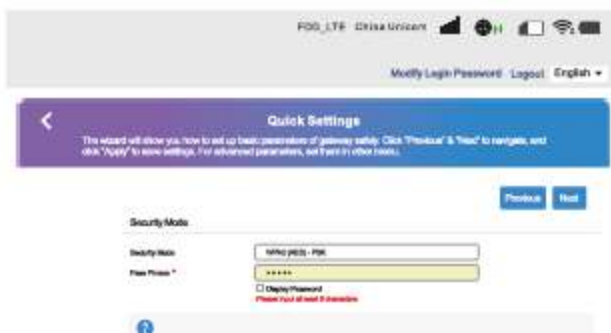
FDD_LTE China Unicom

Modify Login Password Logout English

Quick Settings

The wizard will show you how to set up basic parameters of gateway safely. Click "Previous" & "Next" to navigate, and click "Apply" to save settings. For advanced parameters, set them in other menu.

Previous Next

Security Mode

Security Mode WPA2 (AES) - PSK

Pass Phrase * •••••

Display Password

Please input at least 8 characters